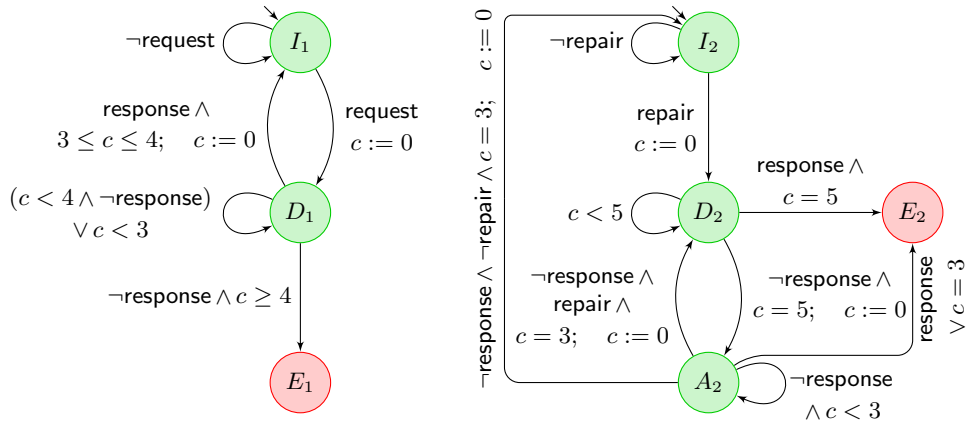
$I_1$

$\neg$request

response $\wedge$
$3 \leq c \leq 4; \quad c := 0$

request
$c := 0$

$(c < 4 \wedge \neg$response$)$
$\vee\, c < 3$

$D_1$

$\neg$response $\wedge\, c \geq 4$

$E_1$

$I_2$

$\neg$repair

repair
$c := 0$

$c < 5$

$D_2$

response $\wedge$
$c = 5$

$E_2$

$\neg$response $\wedge$
repair $\wedge$
$c = 3; \quad c := 0$

$\neg$response $\wedge$
$c = 5; \quad c := 0$

response
$\vee\, c = 3$

$\neg$response $\wedge \neg$repair $\wedge\, c = 3; \quad c := 0$

$A_2$

$\neg$response
$\wedge\, c < 3$